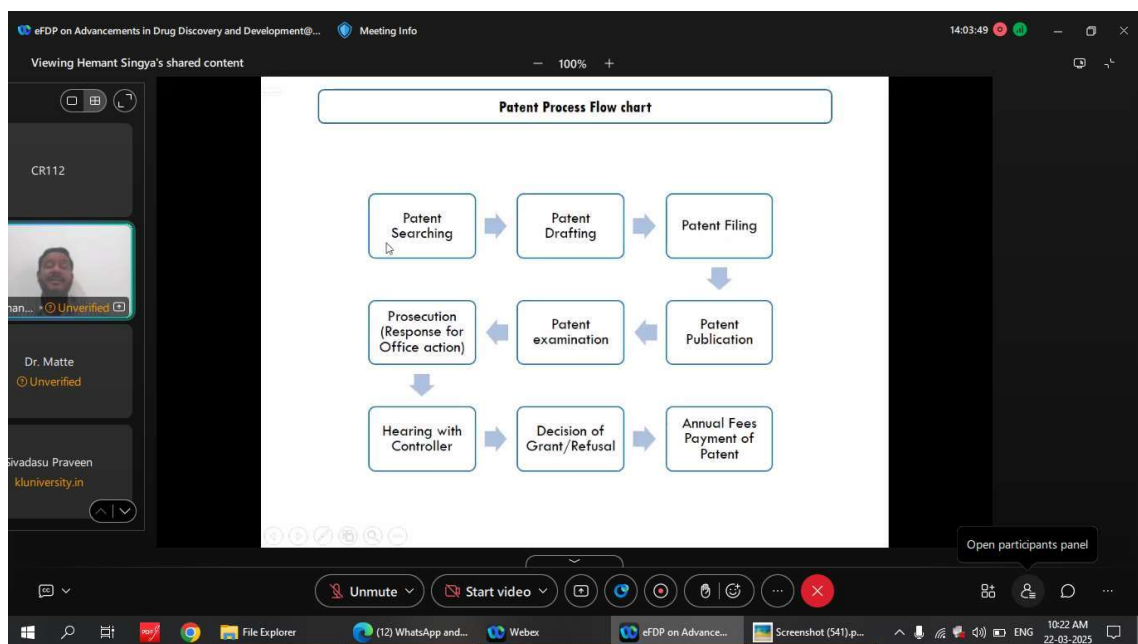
eFDP on Advancements in Drug Discovery and Development@... Meeting Info

14:03:49

Viewing Hemant Singya's shared content

– 100% +

CR112

han... Unverified

Dr. Matte
Unverified

Sivadasu Praveen
kluniversity.in

Patent Process Flow chart

Patent Searching

Patent Drafting

Patent Filing

Prosecution (Response for Office action)

Patent examination

Patent Publication

Hearing with Controller

Decision of Grant/Refusal

Annual Fees Payment of Patent

Open participants panel

Unmute

Start video

File Explorer

(12) WhatsApp and...

Webex

eFDP on Advance...

Screenshot (541).p...

ENG

10:22 AM
22-03-2025